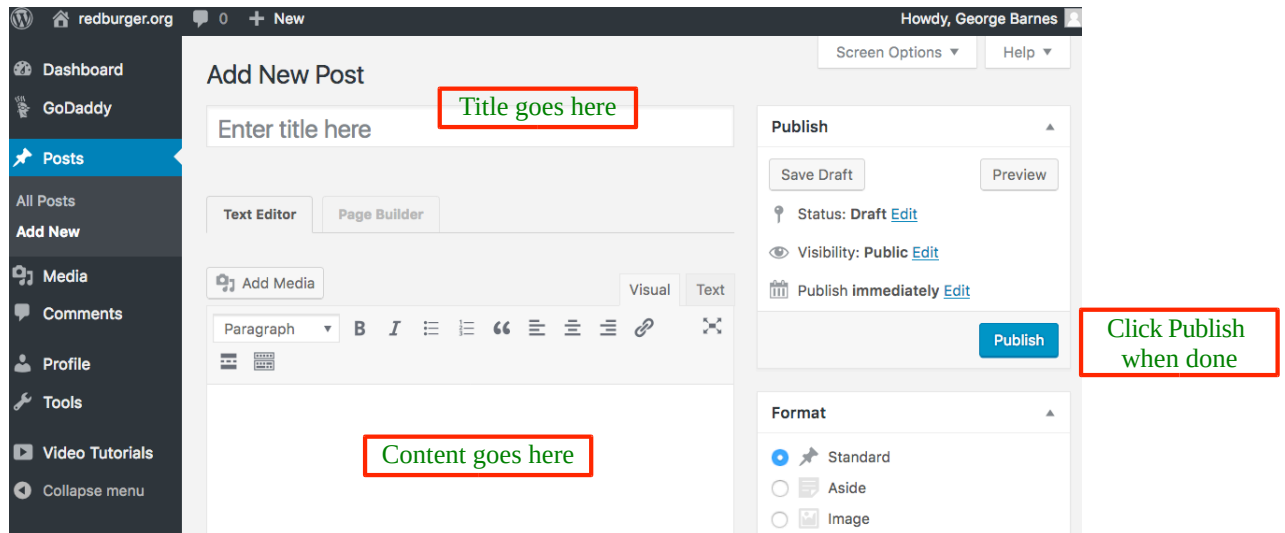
redburger.org 0 New

Howdy, George Barnes

Dashboard
GoDaddy
Posts
All Posts
Add New
Media
Comments
Profile
Tools
Video Tutorials
Collapse menu

Screen Options ▼ Help ▼

Add New Post

Title goes here

Enter title here

Text Editor Page Builder

Add Media

Visual Text

Paragraph

Content goes here

Publish

Save Draft Preview

Status: Draft Edit

Visibility: Public Edit

Publish immediately Edit

Publish

Click Publish when done

Format

Standard
Aside
Image